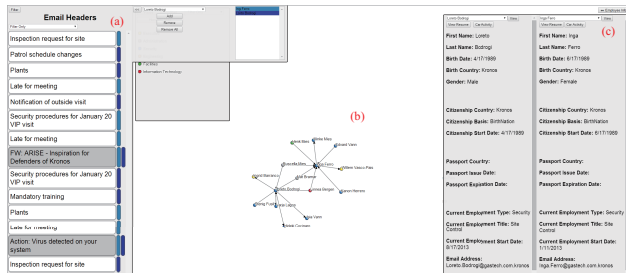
Filter

Email Headers

Filter Only

(a)

Inspection request for site

Patrol schedule changes

Plants

Late for meeting

Notification of outside visit

Security procedures for January 20 VIP visit

Late for meeting

FW: ARISE - Inspiration for Defenders of Kronos

Security procedures for January 20 VIP visit

Mandatory training

Plants

Action: Virus detected on your system

Inspection request for site

Loreto Bodrogi

Add

Remove

Remove All

Inga Ferro

Facilities

Information Technology

(b)

Inga Ferro

Loreto Bodrogi

(c)

Loreto Bodrogi

View

View Resume

Get Activity

First Name: Loreto

Last Name: Bodrogi

Birth Date: 4/17/1989

Birth Country: Kronos

Gender: Male

Citizenship Country: Kronos

Citizenship Basis: BirthNation

Citizenship Start Date: 4/17/1989

Passport Country:

Passport Issue Date:

Passport Expiration Date:

Current Employment Type: Security

Current Employment Title: Site Control

Current Employment Start Date: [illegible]

Email Address: Loreto.Bodrogi@gastech.com.kronos

Inga Ferro

View

View Resume

Get Activity

First Name: Inga

Last Name: Ferro

Birth Date: 6/17/1989

Birth Country: Kronos

Gender: Female

Citizenship Country: Kronos

Citizenship Basis: BirthNation

Citizenship Start Date: 6/17/1989

Passport Country:

Passport Issue Date:

Passport Expiration Date:

Current Employment Type: Security

Current Employment Title: Site Control

Current Employment Start Date: 1/11/2013

Email Address: Inga.Ferro@gastech.com.kronos